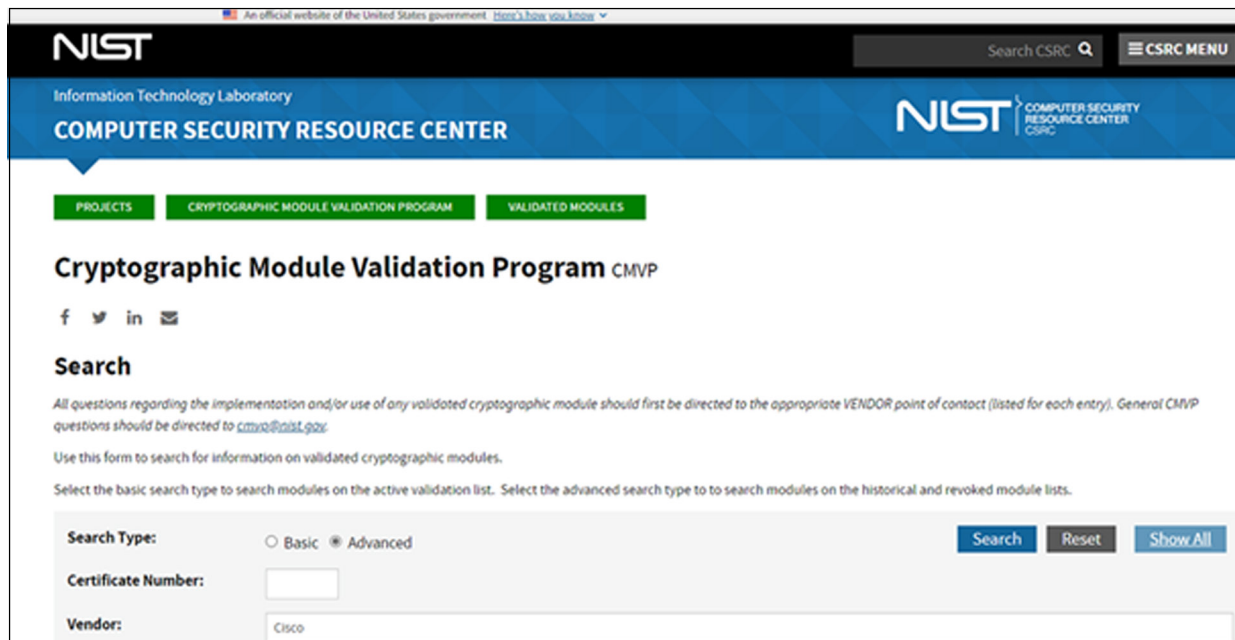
An official website of the United States government Here's how you know

NIST

Search CSRC

☰ CSRC MENU

Information Technology Laboratory

COMPUTER SECURITY RESOURCE CENTER

NIST COMPUTER SECURITY RESOURCE CENTER CSRC

PROJECTS

CRYPTOGRAPHIC MODULE VALIDATION PROGRAM

VALIDATED MODULES

Cryptographic Module Validation Program CMVP

Search

All questions regarding the implementation and/or use of any validated cryptographic module should first be directed to the appropriate VENDOR point of contact (listed for each entry). General CMVP questions should be directed to cmvp@nist.gov.

Use this form to search for information on validated cryptographic modules.

Select the basic search type to search modules on the active validation list. Select the advanced search type to to search modules on the historical and revoked module lists.

Search Type: Basic Advanced

Search Reset Show All

Certificate Number:

Vendor: Cisco